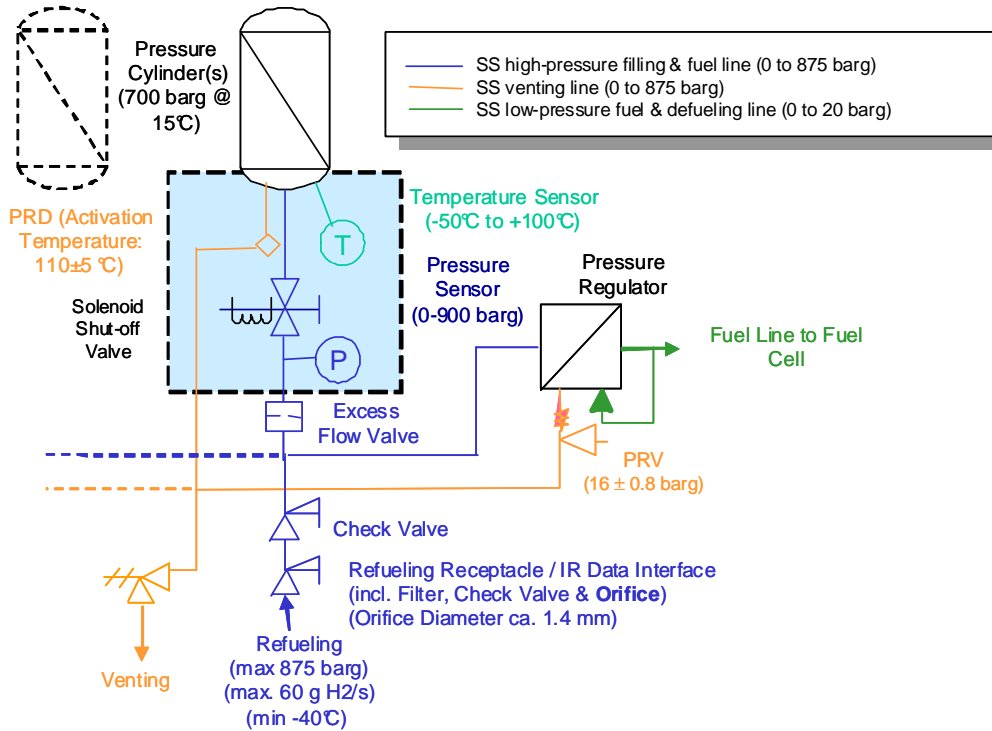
Pressure Cylinder(s) (700 barg @ 15℃)

SS high-pressure filling & fuel line (0 to 875 barg)
SS venting line (0 to 875 barg)
SS low-pressure fuel & defueling line (0 to 20 barg)

PRD (Activation Temperature: 110±5 ℃)

Temperature Sensor (-50℃ to +100℃)

T

Solenoid Shut-off Valve

Pressure Sensor (0-900 barg)

Pressure Regulator

P

Fuel Line to Fuel Cell

Excess Flow Valve

PRV (16 ± 0.8 barg)

Check Valve

Refueling Receptacle / IR Data Interface (incl. Filter, Check Valve & **Orifice**) (Orifice Diameter ca. 1.4 mm)

Venting

Refueling (max 875 barg) (max. 60 g H2/s) (min -40℃)